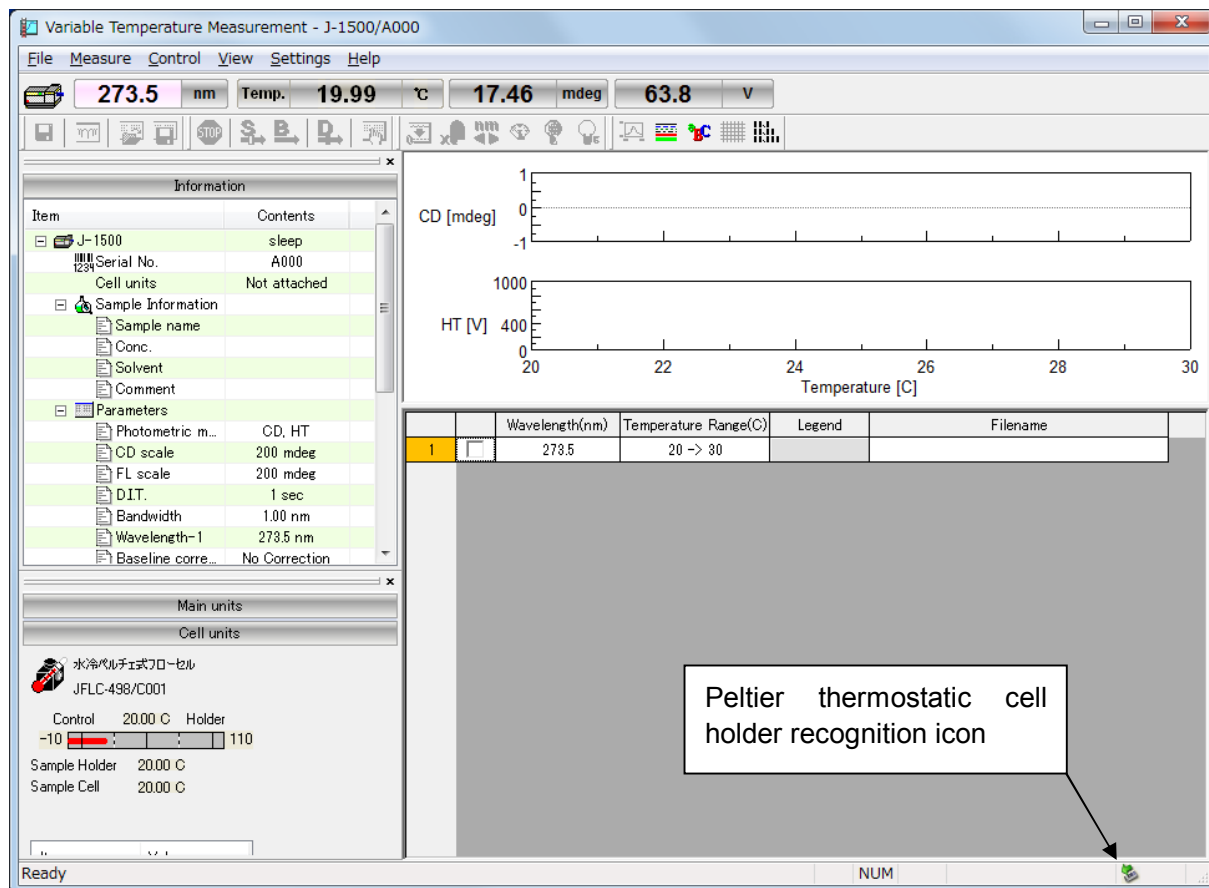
Variable Temperature Measurement - J-1500/A000

File Measure Control View Settings Help

273.5 nm Temp. 19.99 ℃ 17.46 mdeg 63.8 V

Information

| Item | Contents |
|---|---|
| J-1500 | sleep |
| Serial No. | A000 |
| Cell units | Not attached |
| Sample Information | |
| Sample name | |
| Conc. | |
| Solvent | |
| Comment | |
| Parameters | |
| Photometric m... | CD, HT |
| CD scale | 200 mdeg |
| FL scale | 200 mdeg |
| D.I.T. | 1 sec |
| Bandwidth | 1.00 nm |
| Wavelength-1 | 273.5 nm |
| Baseline corre... | No Correction |

Main units

Cell units

水冷ペルチェ式フローセル
JFLC-498/C001

Control 20.00 C Holder
-10 110
Sample Holder 20.00 C
Sample Cell 20.00 C

CD [mdeg] 1 0 -1

HT [V] 1000 400 0

20 22 24 26 28 30
Temperature [C]

| | | Wavelength(nm) | Temperature Range(C) | Legend | Filename |
|---|---|---|---|---|---|
| 1 | | 273.5 | 20 -> 30 | | |

Peltier thermostatic cell holder recognition icon

Ready NUM